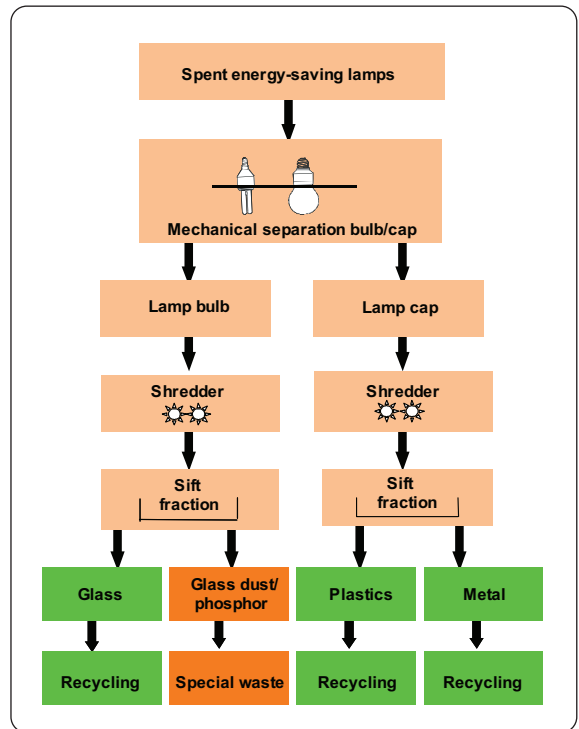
Spent energy-saving lamps

Mechanical separation bulb/cap

Lamp bulb

Lamp cap

Shredder

Shredder

Sift fraction

Sift fraction

Glass

Glass dust/ phosphor

Plastics

Metal

Recycling

Special waste

Recycling

Recycling